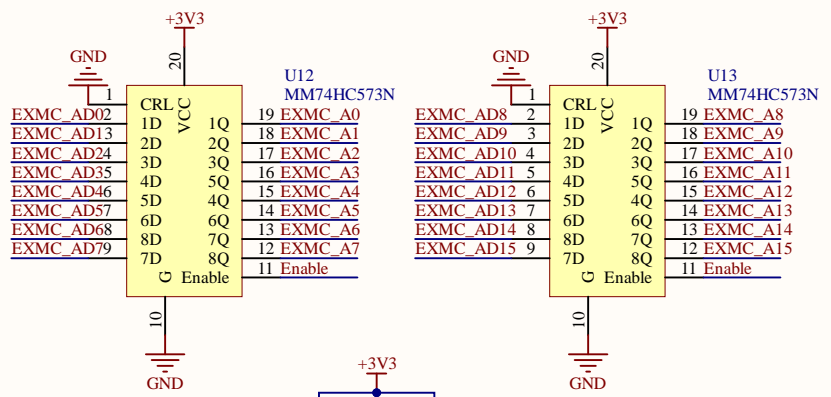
+3V3

20

GND

U12
MM74HC573N

1 CRL VCC
EXMC_AD02 1D 1Q 19 EXMC_A0
EXMC_AD13 2D 2Q 18 EXMC_A1
EXMC_AD24 3D 3Q 17 EXMC_A2
EXMC_AD35 4D 5Q 16 EXMC_A3
EXMC_AD46 5D 4Q 15 EXMC_A4
EXMC_AD57 6D 6Q 14 EXMC_A5
EXMC_AD68 8D 7Q 13 EXMC_A6
EXMC_AD79 7D 8Q 12 EXMC_A7
G Enable 11 Enable

10

GND

+3V3

20

GND

U13
MM74HC573N

1 CRL VCC
EXMC_AD8 2 1D 1Q 19 EXMC_A8
EXMC_AD9 3 2D 2Q 18 EXMC_A9
EXMC_AD10 4 3D 3Q 17 EXMC_A10
EXMC_AD11 5 4D 5Q 16 EXMC_A11
EXMC_AD12 6 5D 4Q 15 EXMC_A12
EXMC_AD13 7 6D 6Q 14 EXMC_A13
EXMC_AD14 8 8D 7Q 13 EXMC_A14
EXMC_AD15 9 7D 8Q 12 EXMC_A15
G Enable 11 Enable

10

GND

+3V3